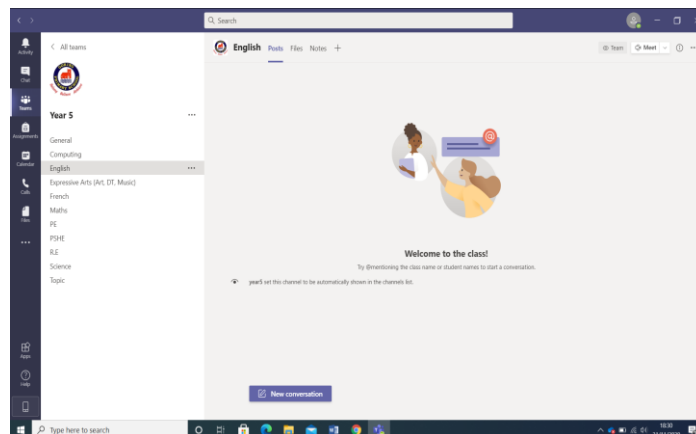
Search

Activity
Chat
Teams
Assignments
Calendar
Calls
Files
...
Apps
Help

< All teams

Year 5 ...

General
Computing
English ...
Expressive Arts (Art, DT, Music)
French
Maths
PE
PSHE
R.E
Science
Topic

English Posts Files Notes +

Team
Meet

Welcome to the class!

Try @mentioning the class name or student names to start a conversation.

year5 set this channel to be automatically shown in the channels list.

New conversation

Type here to search

18:30